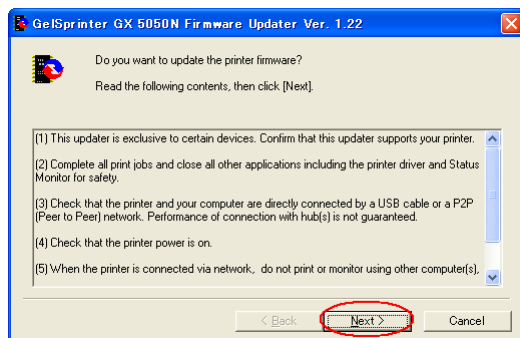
GelSprinter GX 5050N Firmware Updater Ver. 1.22

Do you want to update the printer firmware?

Read the following contents, then click [Next].

(1) This updater is exclusive to certain devices. Confirm that this updater supports your printer.

(2) Complete all print jobs and close all other applications including the printer driver and Status Monitor for safety.

(3) Check that the printer and your computer are directly connected by a USB cable or a P2P (Peer to Peer) network. Performance of connection with hub(s) is not guaranteed.

(4) Check that the printer power is on.

(5) When the printer is connected via network, do not print or monitor using other computer(s),

< Back

Next >

Cancel